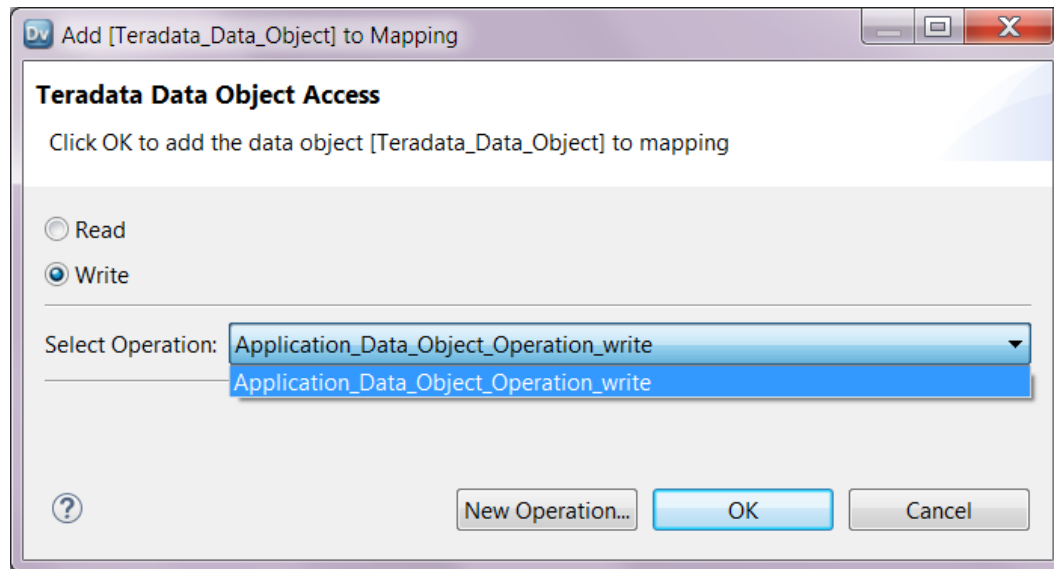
Dv Add [Teradata_Data_Object] to Mapping

Teradata Data Object Access

Click OK to add the data object [Teradata_Data_Object] to mapping

Read

Write

Select Operation: Application_Data_Object_Operation_write

Application_Data_Object_Operation_write

?

New Operation...

OK

Cancel